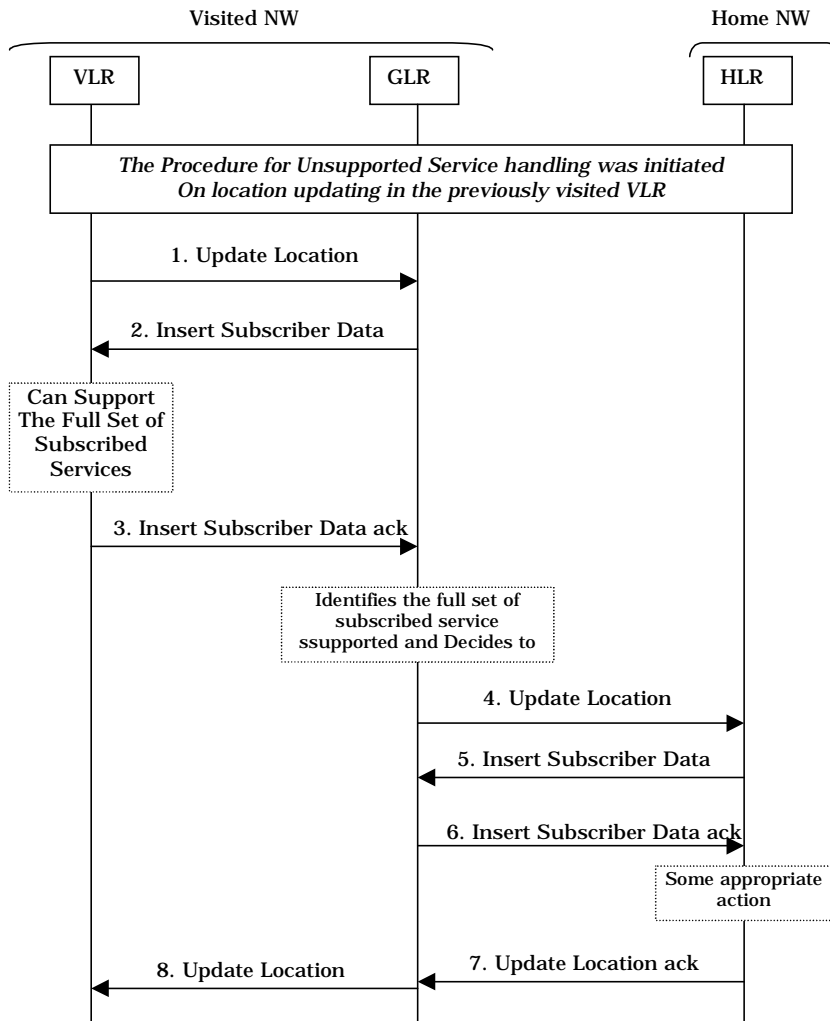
Visited NW

Home NW

VLR

GLR

HLR

*The Procedure for Unsupported Service handling was initiated On location updating in the previously visited VLR*

1. Update Location

2. Insert Subscriber Data

Can Support The Full Set of Subscribed Services

3. Insert Subscriber Data ack

Identifies the full set of subscribed service ssupported and Decides to

4. Update Location

5. Insert Subscriber Data

6. Insert Subscriber Data ack

Some appropriate action

8. Update Location

7. Update Location ack